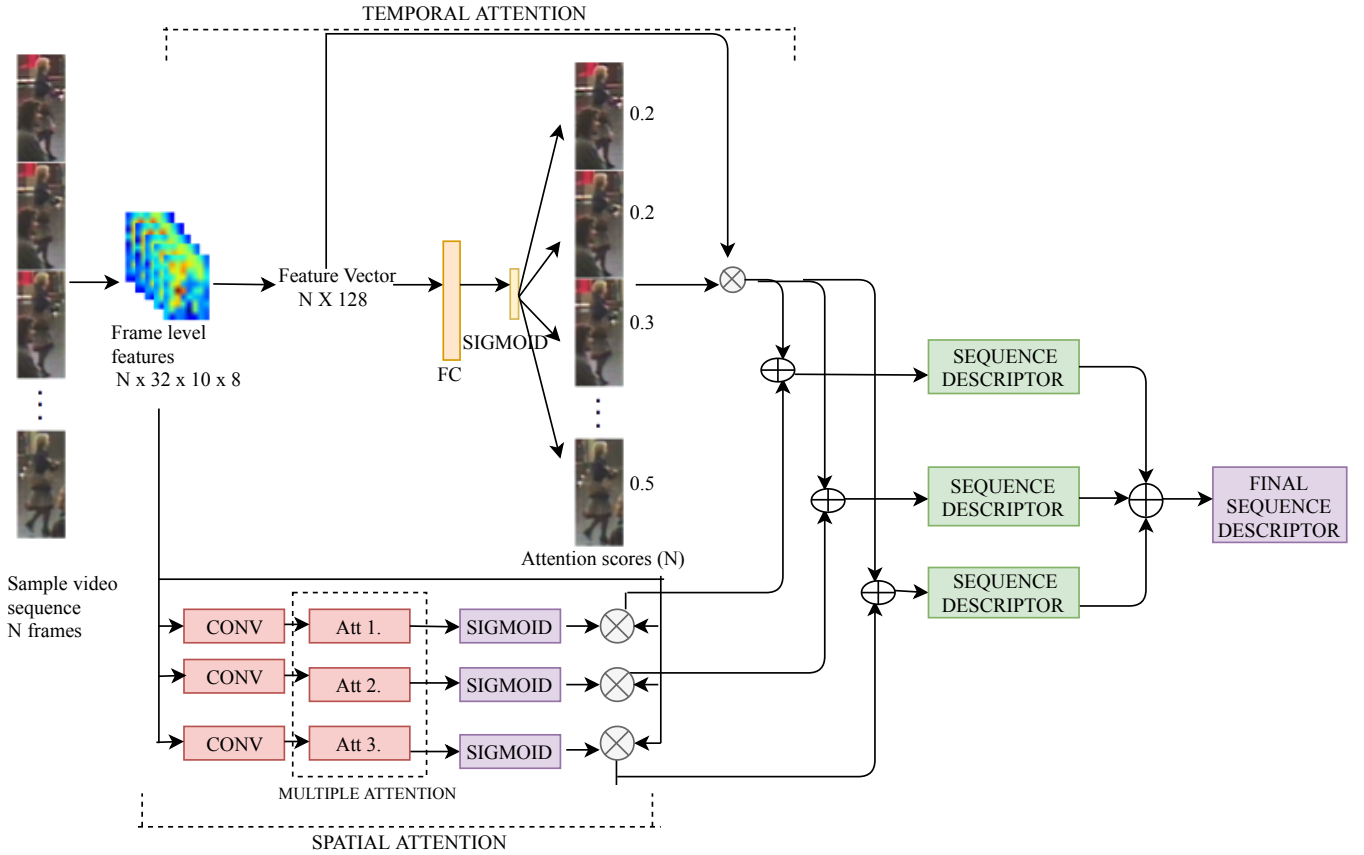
TEMPORAL ATTENTION

Sample video sequence N frames

Frame level features N x 32 x 10 x 8

Feature Vector N X 128

FC

SIGMOID

0.2

0.2

0.3

0.5

Attention scores (N)

SEQUENCE DESCRIPTOR

SEQUENCE DESCRIPTOR

SEQUENCE DESCRIPTOR

FINAL SEQUENCE DESCRIPTOR

CONV

CONV

CONV

Att 1.

Att 2.

Att 3.

SIGMOID

SIGMOID

SIGMOID

MULTIPLE ATTENTION

SPATIAL ATTENTION